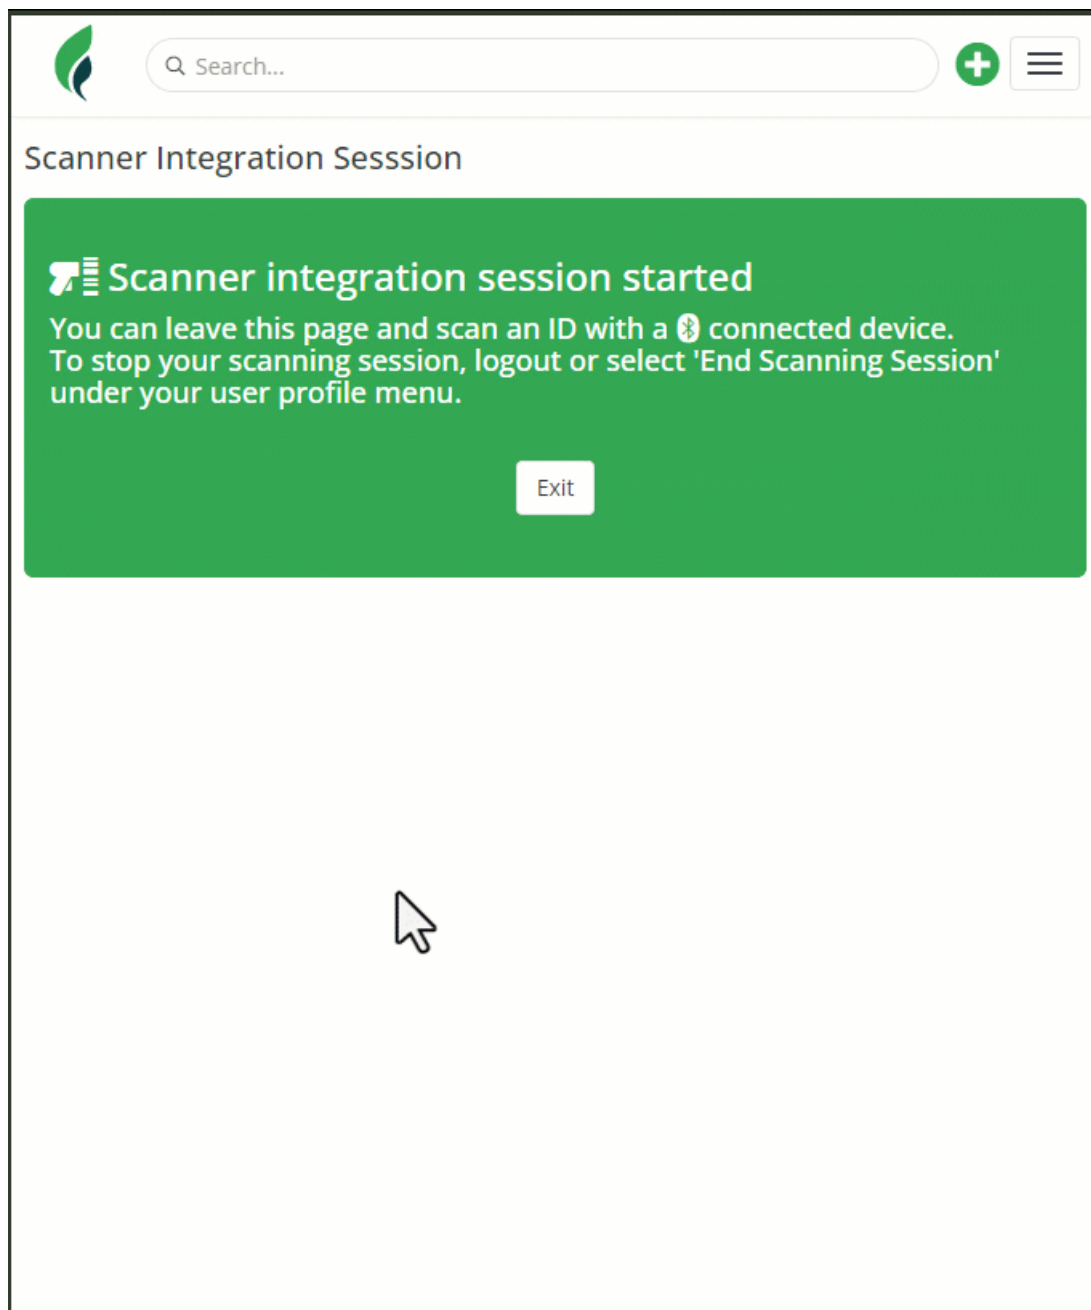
Search...

Scanner Integration Sesssion

Scanner integration session started

You can leave this page and scan an ID with a connected device. To stop your scanning session, logout or select 'End Scanning Session' under your user profile menu.

Exit